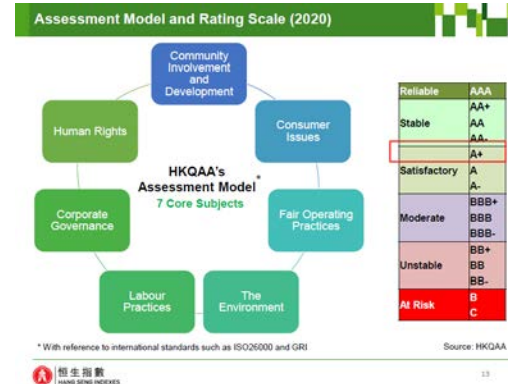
Assessment Model and Rating Scale (2020)

Community Involvement and Development

Consumer Issues

Fair Operating Practices

The Environment

Labour Practices

Corporate Governance

Human Rights

HKQAA's Assessment Model*
7 Core Subjects

| Reliable | AAA |
|---|---|
| Stable | AA+<br>AA<br>AA- |
| | A+ |
| Satisfactory | A<br>A- |
| Moderate | BBB+<br>BBB<br>BBB- |
| Unstable | BB+<br>BB<br>BB- |
| At Risk | B<br>C |

* With reference to international standards such as ISO26000 and GRI

Source: HKQAA

恒生指數
HANG SENG INDEXES

13